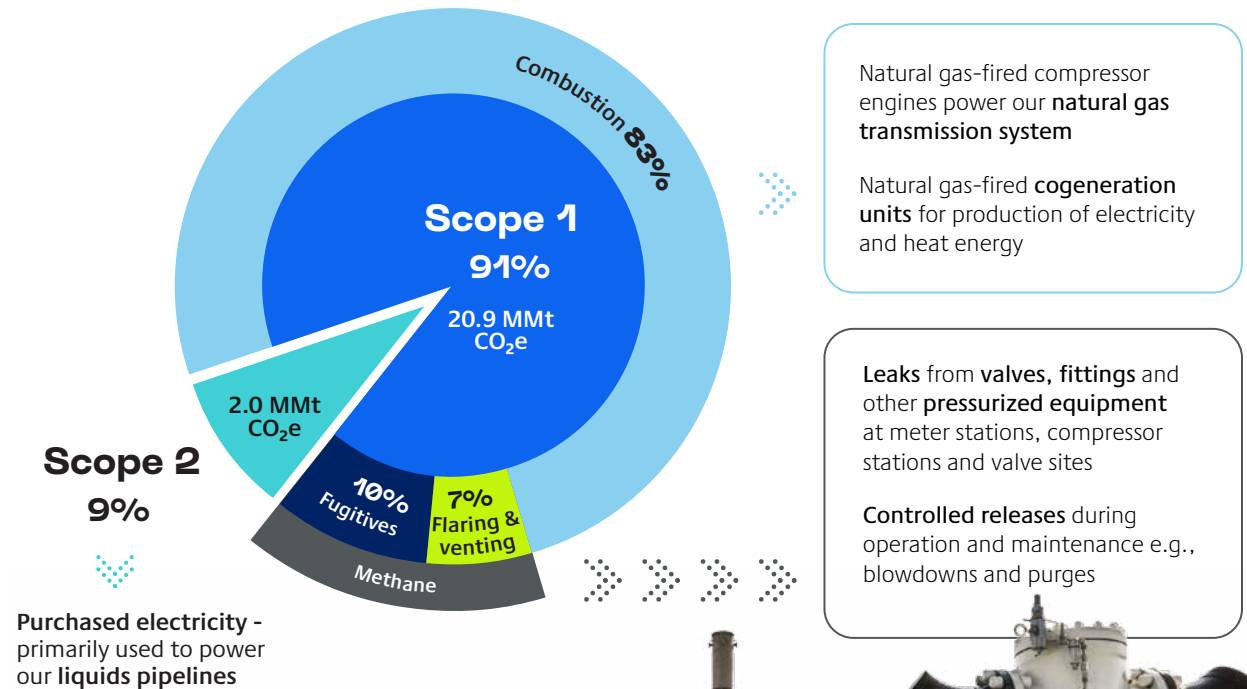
Combustion 83%

Scope 1
91%
20.9 MMt $CO_2e$

2.0 MMt $CO_2e$

Scope 2
9%

10% Fugitives

7% Flaring & venting

Methane

Purchased electricity - primarily used to power our liquids pipelines

Natural gas-fired compressor engines power our natural gas transmission system

Natural gas-fired cogeneration units for production of electricity and heat energy

Leaks from valves, fittings and other pressurized equipment at meter stations, compressor stations and valve sites

Controlled releases during operation and maintenance e.g., blowdowns and purges